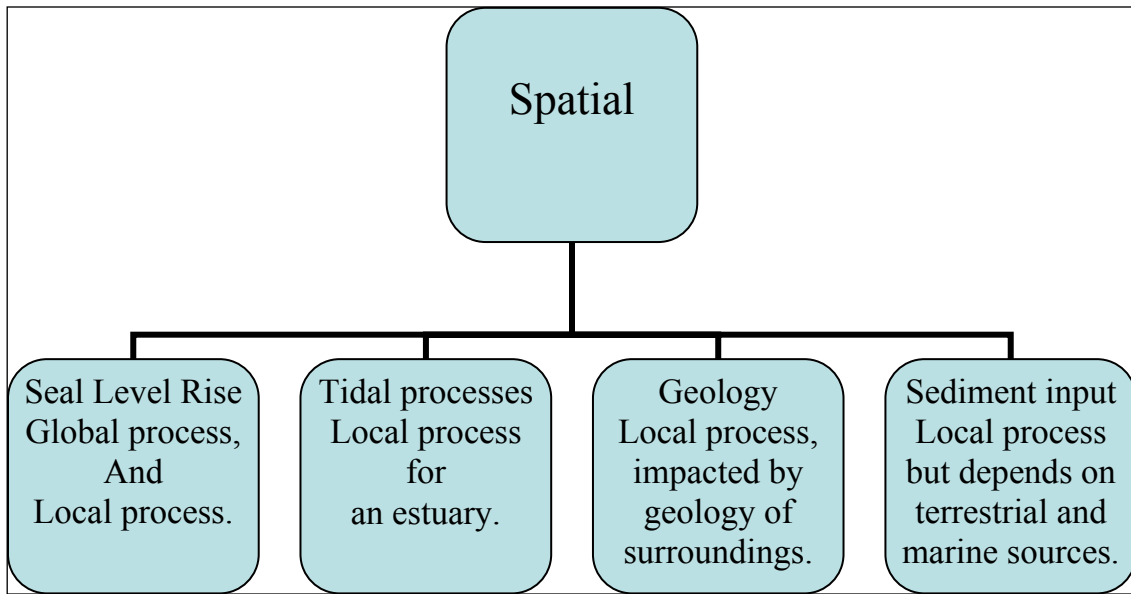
Spatial

Seal Level Rise
Global process,
And
Local process.

Tidal processes
Local process
for
an estuary.

Geology
Local process,
impacted by
geology of
surroundings.

Sediment input
Local process
but depends on
terrestrial and
marine sources.